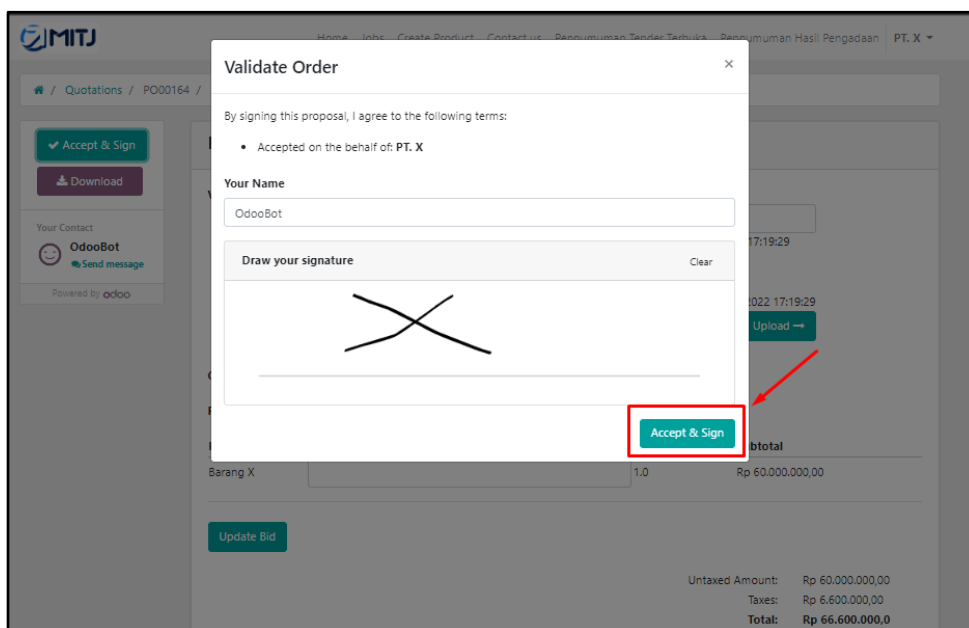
MITJ

Home Jobs Create Product Contact us Pengumuman Tender Terbuka Pengumuman Hasil Pengadaan PT. X

/ Quotations / PO00164 /

Accept & Sign

Download

Your Contact

OdooBot

Send message

Powered by odoo

Validate Order

×

By signing this proposal, I agree to the following terms:

- Accepted on the behalf of: PT. X

Your Name

OdooBot

Draw your signature

Clear

Accept & Sign

17:19:29

022 17:19:29

Upload

btotal

Barang X

1.0

Rp 60.000.000,00

Update Bid

Untaxed Amount: Rp 60.000.000,00

Taxes: Rp 6.600.000,00

Total: Rp 66.600.000,0